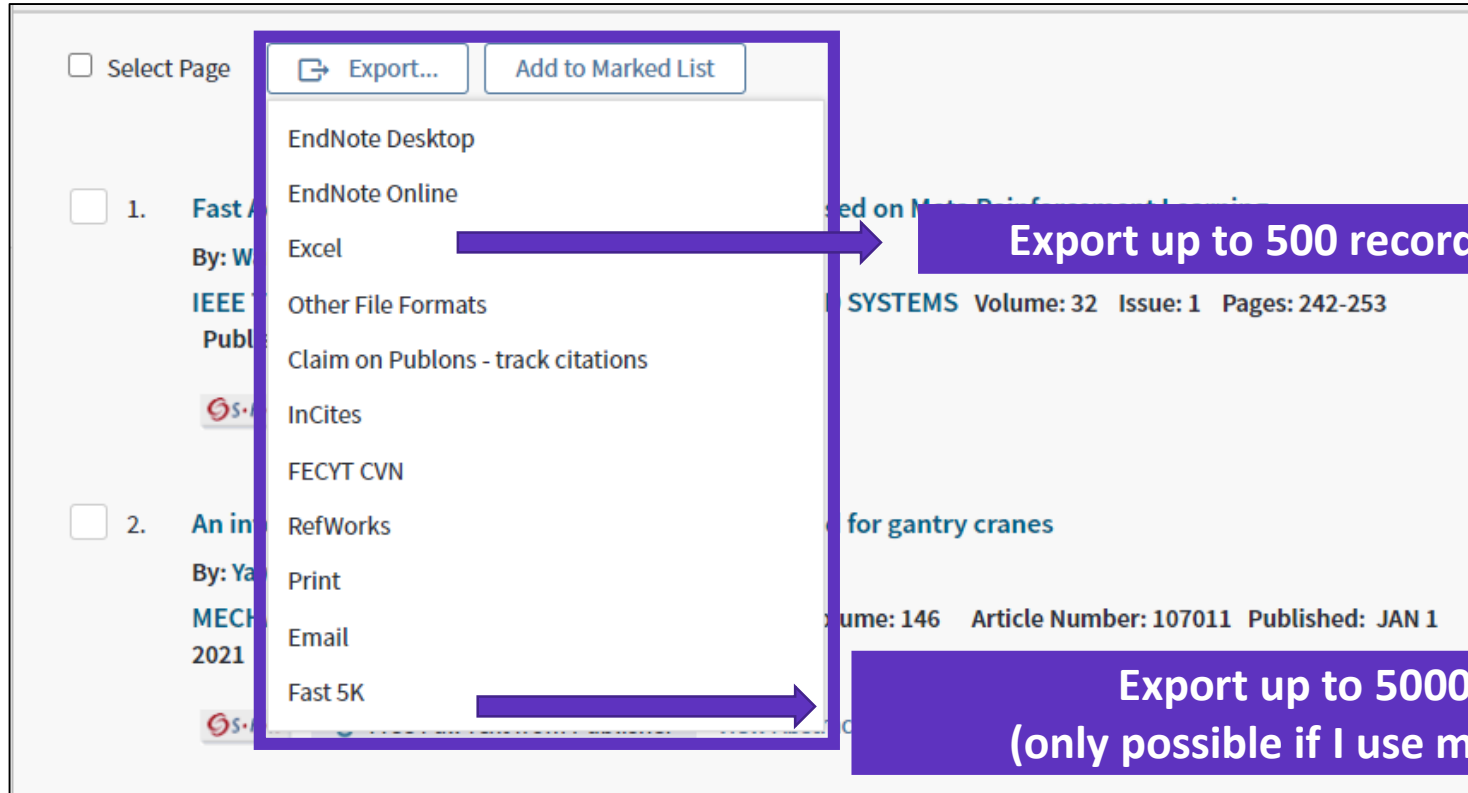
Select Page

Export...

Add to Marked List

EndNote Desktop

EndNote Online

Excel

Other File Formats

Claim on Publons - track citations

InCites

FECYT CVN

RefWorks

Print

Email

Fast 5K

1. Fast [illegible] sed on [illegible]

By: W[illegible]

IEEE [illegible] SYSTEMS Volume: 32 Issue: 1 Pages: 242-253

Publ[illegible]

2. An in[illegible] for gantry cranes

By: Ya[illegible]

MECH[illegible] ume: 146 Article Number: 107011 Published: JAN 1 2021

Export up to 500 record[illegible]

Export up to 5000 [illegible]
(only possible if I use m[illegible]